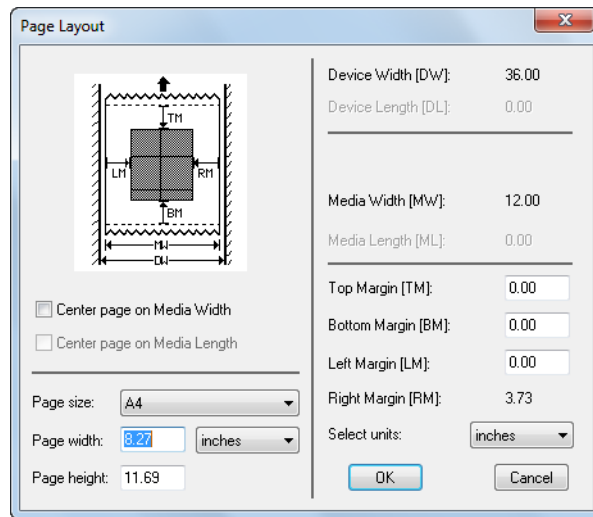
Page Layout

TM
LM
RM
BM
MW
DW

Center page on Media Width

Center page on Media Length

Page size: A4

Page width: 8.27 inches

Page height: 11.69

Device Width [DW]: 36.00

Device Length [DL]: 0.00

Media Width [MW]: 12.00

Media Length [ML]: 0.00

Top Margin [TM]: 0.00

Bottom Margin [BM]: 0.00

Left Margin [LM]: 0.00

Right Margin [RM]: 3.73

Select units: inches

OK

Cancel